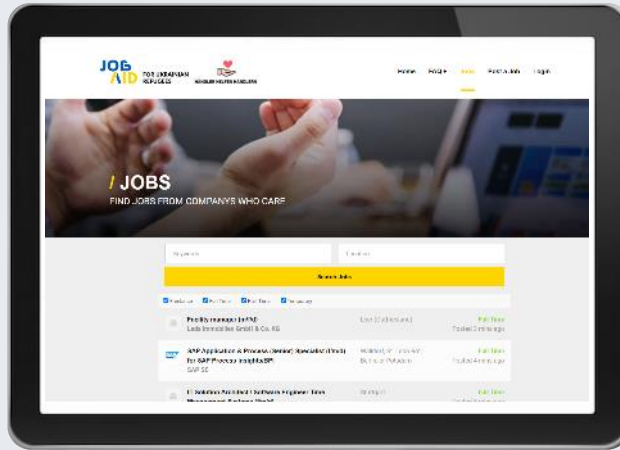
JOB AID FOR UKRAINIAN REFUGEES

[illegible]

Home FAQ's Jobs Post a Job Login

/ JOBS

FIND JOBS FROM COMPANYS WHO CARE

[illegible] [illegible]

Search Jobs

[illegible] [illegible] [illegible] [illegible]

Facility manager (m/f/d) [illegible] GmbH & Co. KG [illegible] Full Time Posted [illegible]

SAP SAP Application & Process (Senior) Specialist (f/m/d) for SAP Process Insights/SPI SAP SE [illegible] Full Time Posted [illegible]

IT Solution Architect / Software Engineer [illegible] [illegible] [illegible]